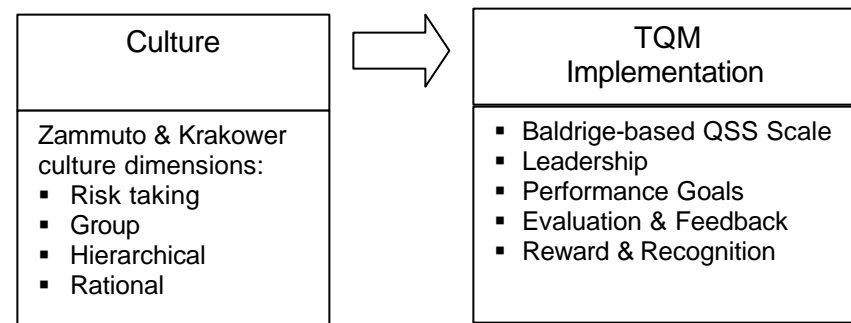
Culture

Zammuto & Krakower culture dimensions:
- Risk taking
- Group
- Hierarchical
- Rational

TQM Implementation

- Baldrige-based QSS Scale
- Leadership
- Performance Goals
- Evaluation & Feedback
- Reward & Recognition